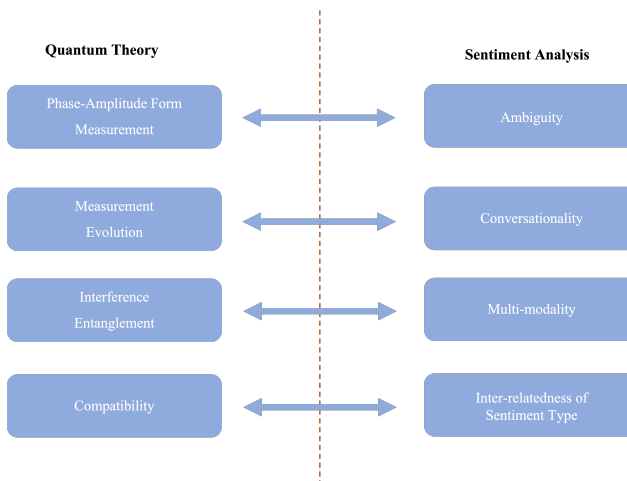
Quantum Theory

Sentiment Analysis

Phase-Amplitude Form
Measurement

Ambiguity

Measurement
Evolution

Conversationality

Interference
Entanglement

Multi-modality

Compatibility

Inter-relatedness of
Sentiment Type